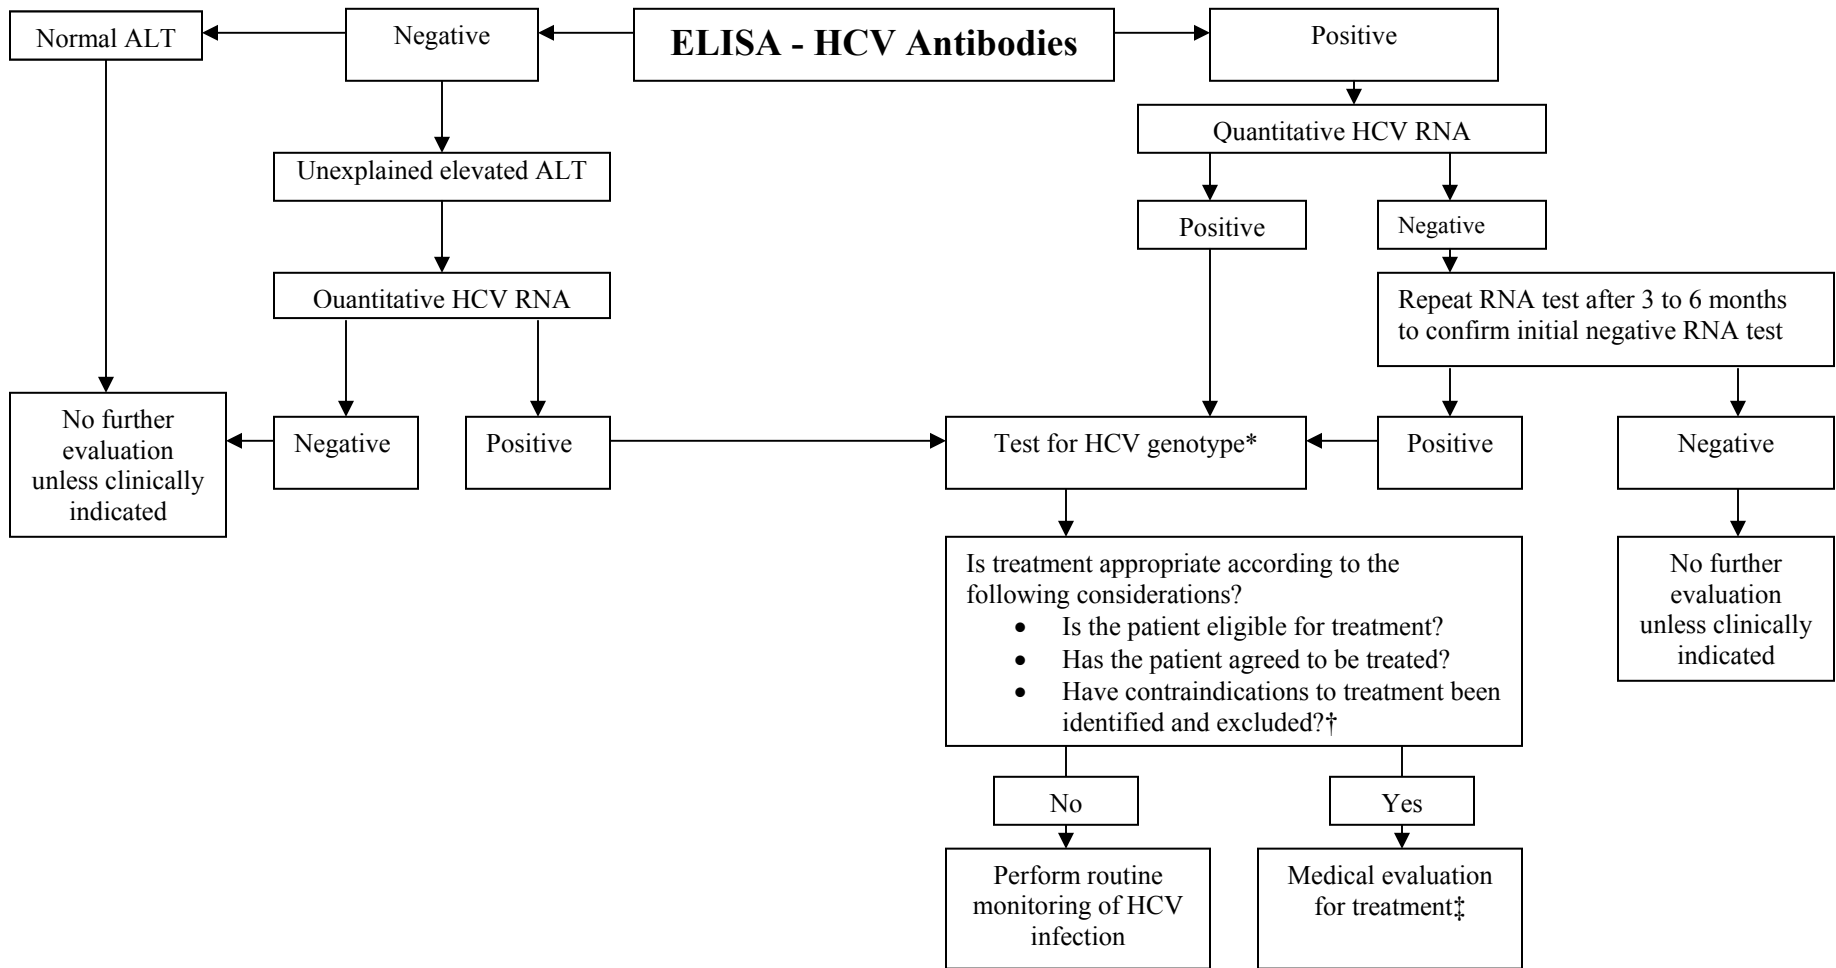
ELISA - HCV Antibodies

Negative

Normal ALT

No further evaluation unless clinically indicated

Unexplained elevated ALT

Ouantitative HCV RNA

Negative

Positive

Positive

Quantitative HCV RNA

Positive

Negative

Repeat RNA test after 3 to 6 months to confirm initial negative RNA test

Test for HCV genotype*

Positive

Negative

No further evaluation unless clinically indicated

Is treatment appropriate according to the following considerations?
• Is the patient eligible for treatment?
• Has the patient agreed to be treated?
• Have contraindications to treatment been identified and excluded?†

No

Yes

Perform routine monitoring of HCV infection

Medical evaluation for treatment‡